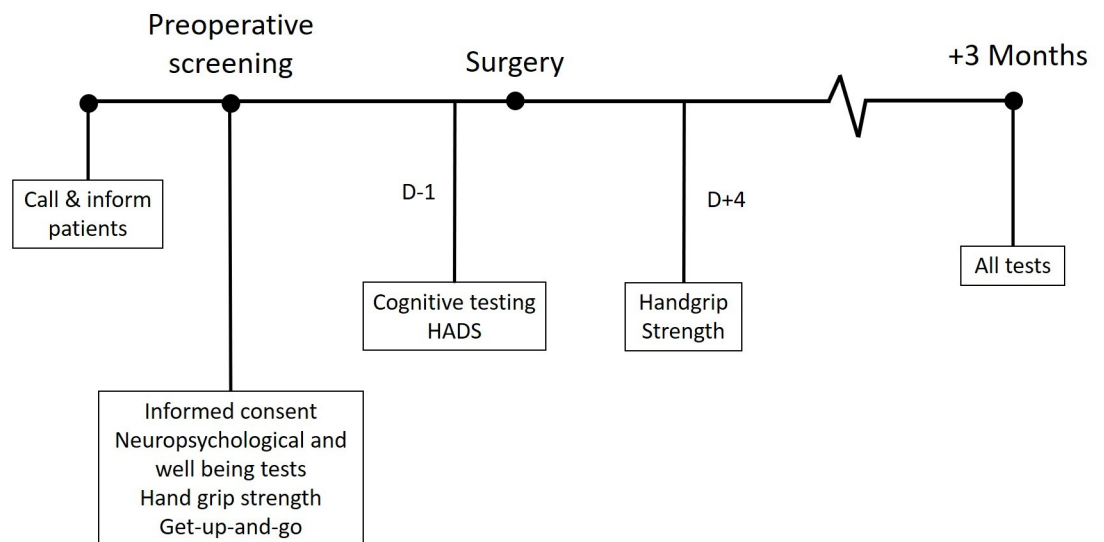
Preoperative screening

Surgery

+3 Months

Call & inform patients

D-1

D+4

All tests

Cognitive testing
HADS

Handgrip
Strength

Informed consent
Neuropsychological and well being tests
Hand grip strength
Get-up-and-go